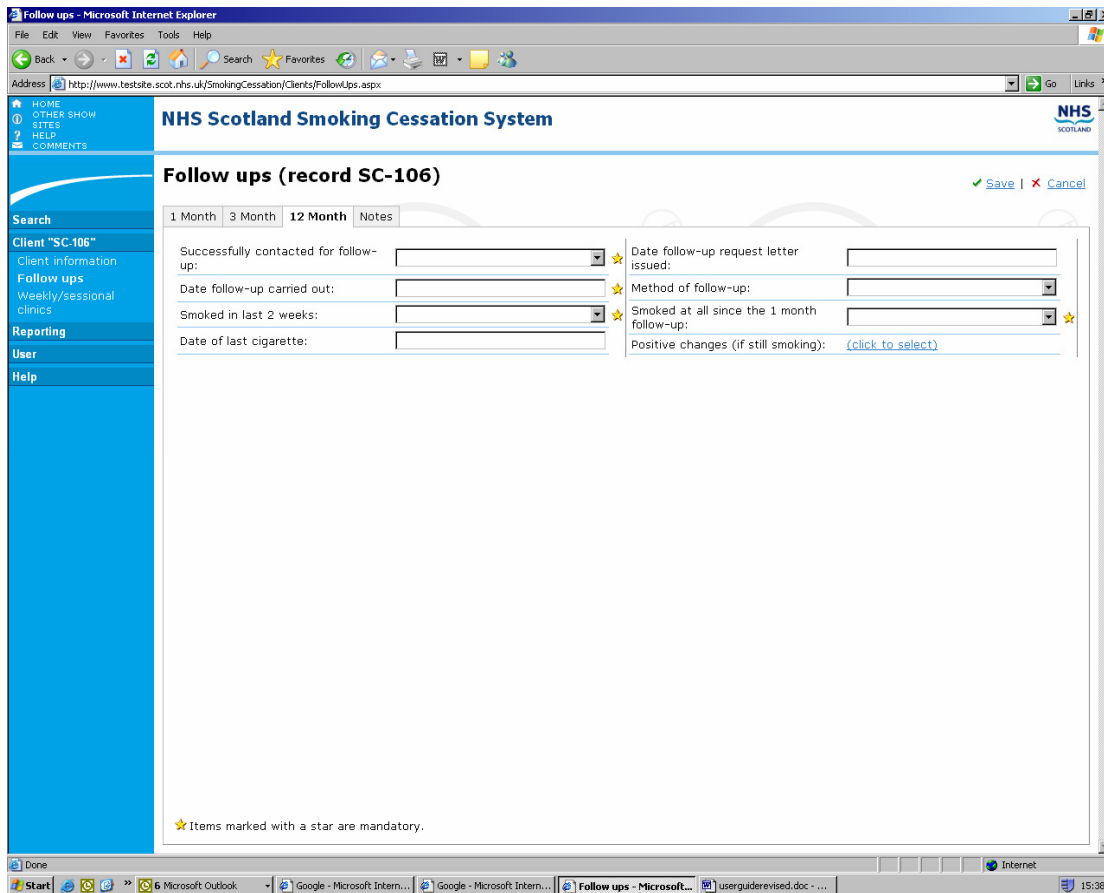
Follow ups - Microsoft Internet Explorer

File Edit View Favorites Tools Help

Back Search Favorites

Address http://www.testsite.scot.nhs.uk/SmokingCessation/Clients/FollowUps.aspx Go Links

HOME
OTHER SHOW SITES
HELP
COMMENTS

NHS Scotland Smoking Cessation System

NHS SCOTLAND

Search
Client "SC-106"
Client information
Follow ups
Weekly/sessional clinics
Reporting
User
Help

Follow ups (record SC-106)

Save | Cancel

1 Month | 3 Month | 12 Month | Notes

Successfully contacted for follow-up:
Date follow-up carried out:
Smoked in last 2 weeks:
Date of last cigarette:

Date follow-up request letter issued:
Method of follow-up:
Smoked at all since the 1 month follow-up:
Positive changes (if still smoking): (click to select)

Items marked with a star are mandatory.

Done

Internet

Start | 6 Microsoft Outlook | Google - Microsoft Intern... | Google - Microsoft Intern... | Follow ups - Microsoft... | userguiderevised.doc - ... | 15:38